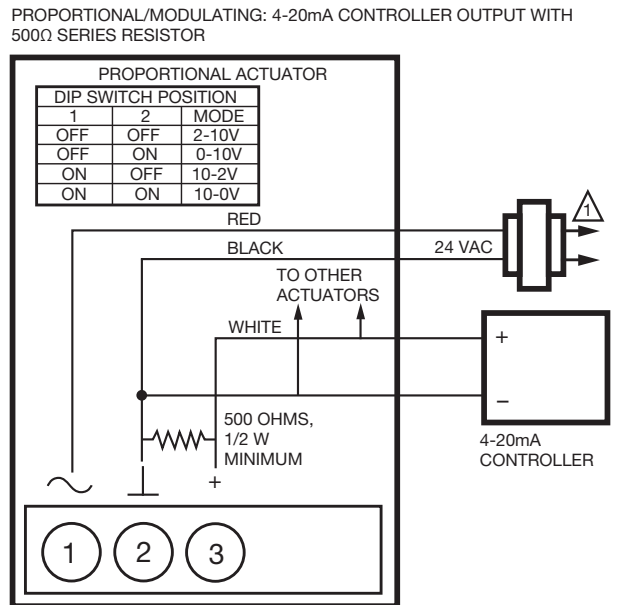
PROPORTIONAL/MODULATING: 4-20mA CONTROLLER OUTPUT WITH 500Ω SERIES RESISTOR

PROPORTIONAL ACTUATOR

| DIP SWITCH POSITION | | |
|---|---|---|
| 1 | 2 | MODE |
| OFF | OFF | 2-10V |
| OFF | ON | 0-10V |
| ON | OFF | 10-2V |
| ON | ON | 10-0V |

RED

1

BLACK

24 VAC

TO OTHER ACTUATORS

WHITE

+

–

500 OHMS, 1/2 W MINIMUM

4-20mA CONTROLLER

~

+

1

2

3